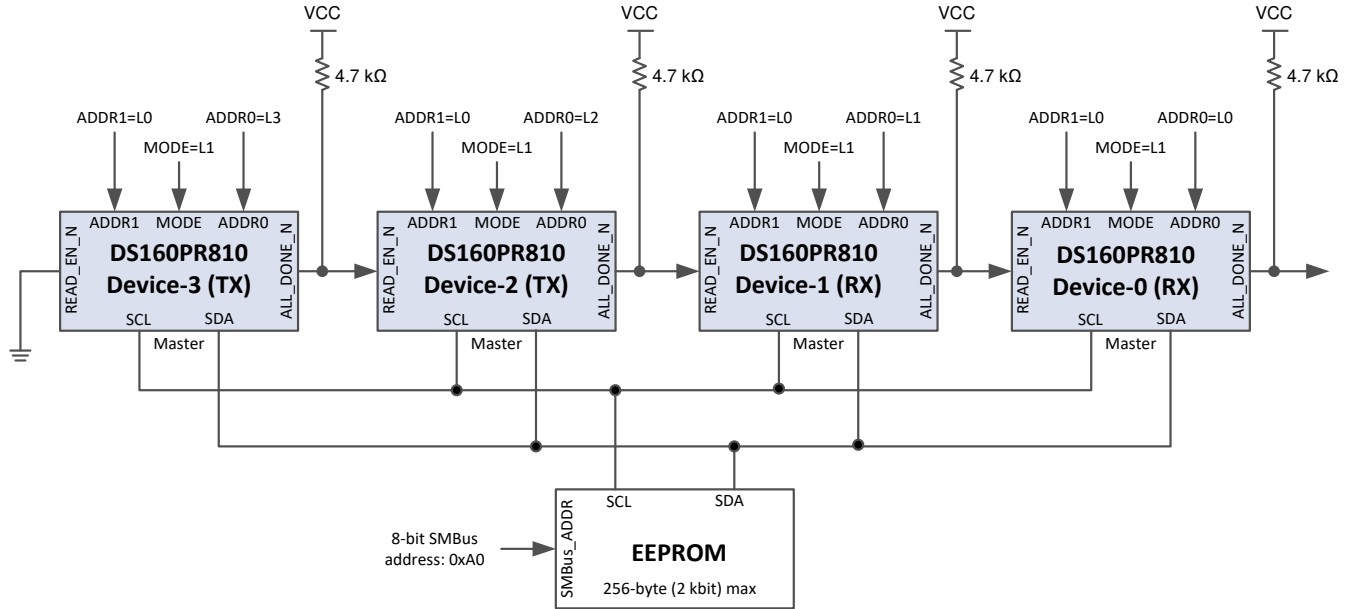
VCC
4.7 kΩ
VCC
4.7 kΩ
VCC
4.7 kΩ
VCC
4.7 kΩ

ADDR1=L0
MODE=L1
ADDR0=L3
ADDR1 MODE ADDR0
READ_EN_N
DS160PR810
Device-3 (TX)
ALL_DONE_N
SCL SDA
Master

ADDR1=L0
MODE=L1
ADDR0=L2
ADDR1 MODE ADDR0
READ_EN_N
DS160PR810
Device-2 (TX)
ALL_DONE_N
SCL SDA
Master

ADDR1=L0
MODE=L1
ADDR0=L1
ADDR1 MODE ADDR0
READ_EN_N
DS160PR810
Device-1 (RX)
ALL_DONE_N
SCL SDA
Master

ADDR1=L0
MODE=L1
ADDR0=L0
ADDR1 MODE ADDR0
READ_EN_N
DS160PR810
Device-0 (RX)
ALL_DONE_N
SCL SDA
Master

8-bit SMBus address: 0xA0
SMBus_ADDR
SCL SDA
EEPROM
256-byte (2 kbit) max